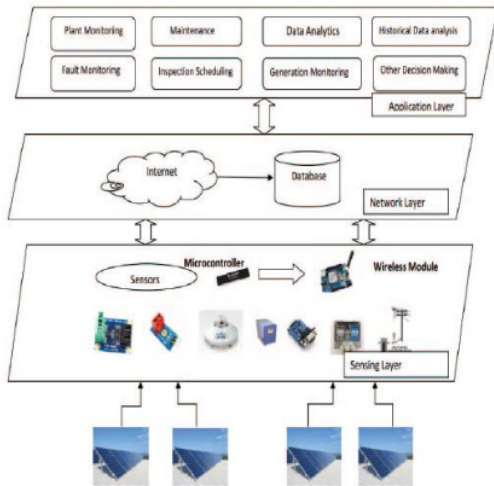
Plant Monitoring

Maintenance

Data Analytics

Historical Data analysis

Fault Monitoring

Inspection Scheduling

Generation Monitoring

Other Decision Making

Application Layer

Internet

Database

Network Layer

Sensors

Microcontroller

Wireless Module

Sensing Layer